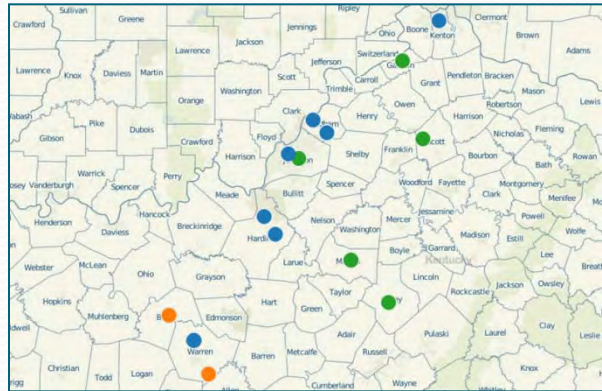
Sullivan
Crawford
Greene
Ripley
Clermont
Ohio
Boone
Kenton
Brown
Lawrence
Jackson
Jennings
Switzerland
Adams
Lawrence
Knox
Daviess
Martin
Jefferson
Gallatin
Pendleton
Bracken
Mason
Scott
Carroll
Grant
Orange
Washington
Trimble
Robertson
Lewis
Owen
Harrison
Wabash
Pike
Dubois
Clark
Oldham
Henry
Nicholas
Fleming
Gibson
Crawford
Floyd
Scott
Franklin
Bourbon
Bath
Rowan
Harrison
Jefferson
Shelby
Warrick
Spencer
Perry
Woodford
Fayette
Clark
Montgomery
Posey
Vanderburgh
Meade
Bullitt
Spencer
Menifee
Henderson
Hancock
Daviess
Breckinridge
Nelson
Anderson
Jessamine
Powell
Wolfe
Mercer
Madison
Estill
Hardin
Washington
Boyle
Garrard
Kentucky
Lee
Breathitt
Webster
McLean
Ohio
Larue
Marion
Lincoln
Grayson
Owsley
Jackson
Hopkins
Muhlenberg
Taylor
Casey
Rockcastle
Butler
Edmonson
Hart
Green
Clay
Caldwell
Adair
Pulaski
Laurel
Leslie
Warren
Barren
Metcalfe
Christian
Todd
Logan
Russell
Knox
Allen
Cumberland
Wayne
Whitley